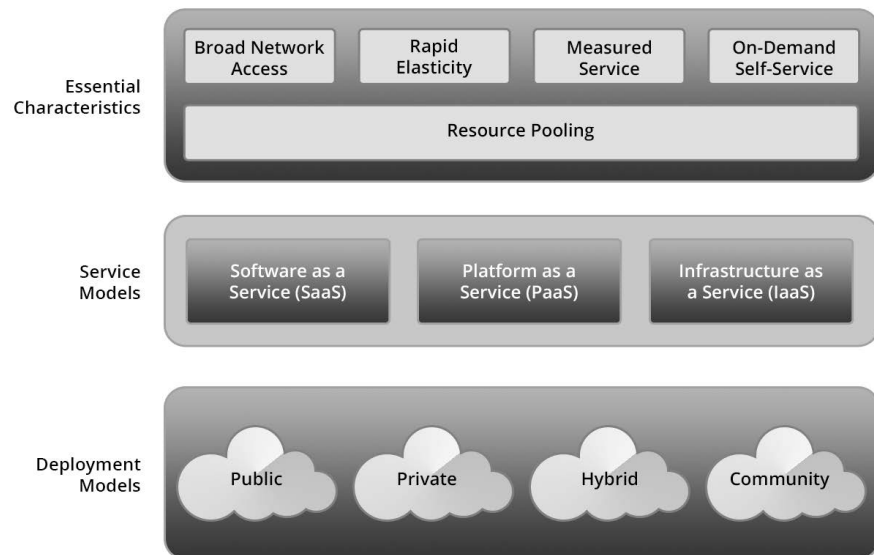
Essential Characteristics

Broad Network Access

Rapid Elasticity

Measured Service

On-Demand Self-Service

Resource Pooling

Service Models

Software as a Service (SaaS)

Platform as a Service (PaaS)

Infrastructure as a Service (IaaS)

Deployment Models

Public

Private

Hybrid

Community